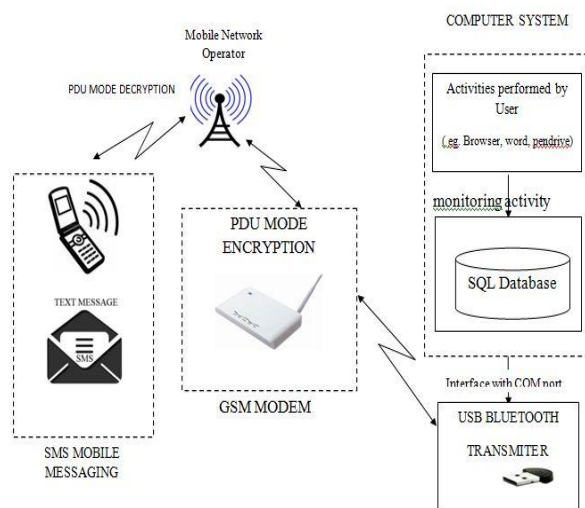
COMPUTER SYSTEM

Mobile Network Operator

PDU MODE DECRYPTION

Activities performed by User

(eg. Browser, word, pendrive)

monitoring activity

TEXT MESSAGE

SMS

PDU MODE ENCRYPTION

SQL Database

GSM MODEM

Interface with COM port

USB BLUETOOTH TRANSMITER

SMS MOBILE MESSAGING